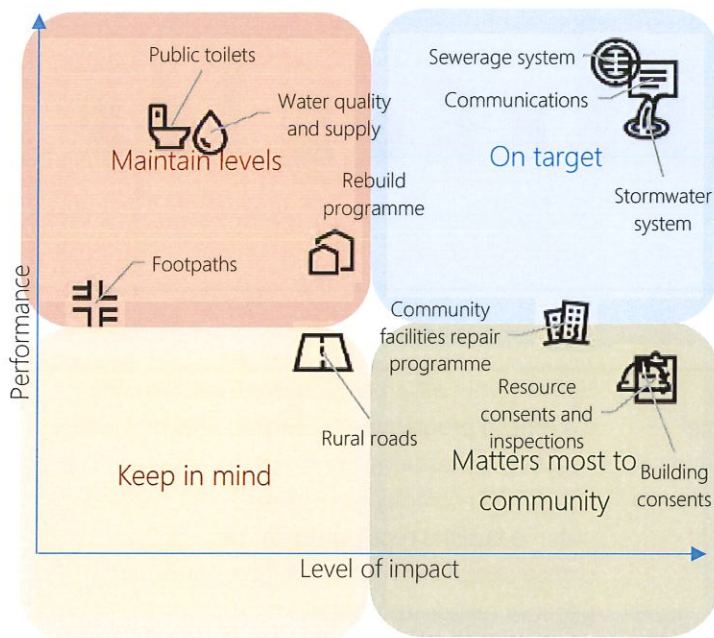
Public toilets

Water quality and supply

Maintain levels

Sewerage system

Communications

On target

Stormwater system

Rebuild programme

Footpaths

Community facilities repair programme

Resource consents and inspections

Rural roads

Keep in mind

Matters most to community

Building consents

Performance

Level of impact